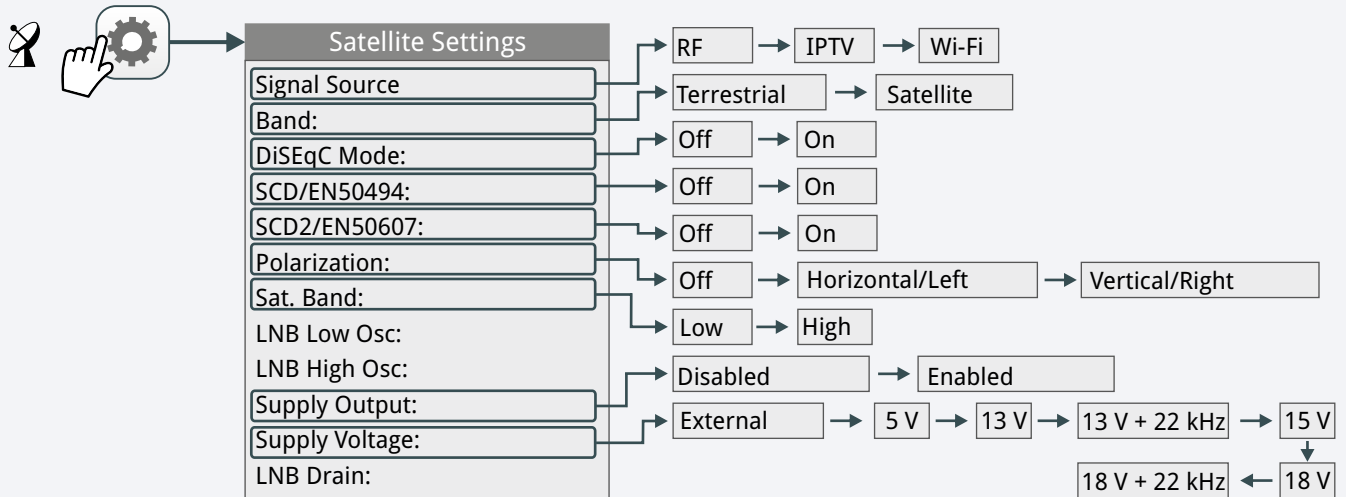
Satellite Settings

Signal Source

Band:

DiSEqC Mode:

SCD/EN50494:

SCD2/EN50607:

Polarization:

Sat. Band:

LNB Low Osc:

LNB High Osc:

Supply Output:

Supply Voltage:

LNB Drain:

RF → IPTV → Wi-Fi

Terrestrial → Satellite

Off → On

Off → On

Off → On

Off → Horizontal/Left → Vertical/Right

Low → High

Disabled → Enabled

External → 5 V → 13 V → 13 V + 22 kHz → 15 V → 18 V → 18 V + 22 kHz